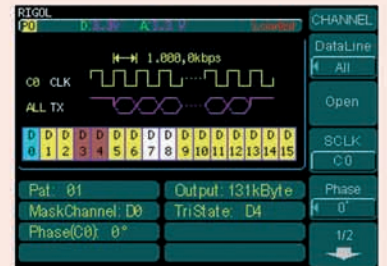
RIGOL
P0 D: 3.3V A: 3.3 V Loaded

CHANNEL

DataLine
All

Open

SCLK
C0

Phase
0°

1/2

1.000,0kbps

C0 CLK

ALL TX

| D 0 | D 1 | D 2 | D 3 | D 4 | D 5 | D 6 | D 7 | D 8 | D 9 | D 10 | D 11 | D 12 | D 13 | D 14 | D 15 |
|---|---|---|---|---|---|---|---|---|---|---|---|---|---|---|---|

Pat: 01
MaskChannel: D0
Phase(C0): 0°
Output: 131kByte
TriState: D4